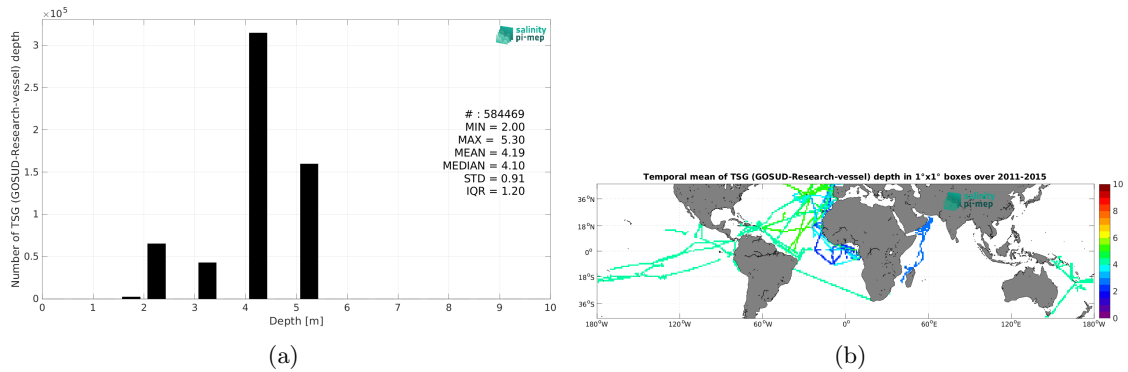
$\times 10^5$

salinity pi-mep

# : 584469
MIN = 2.00
MAX = 5.30
MEAN = 4.19
MEDIAN = 4.10
STD = 0.91
IQR = 1.20

Number of TSG (GOSUD-Research-vessel) depth

3
2.5
2
1.5
1
0.5
0

0 1 2 3 4 5 6 7 8 9 10

Depth [m]

(a)

Temporal mean of TSG (GOSUD-Research-vessel) depth in 1°x1° boxes over 2011-2015

salinity pi-mep

36°N
18°N
0°
18°S
36°S

180°W 120°W 60°W 0° 60°E 120°E 180°W

10
8
6
4
2
0

(b)